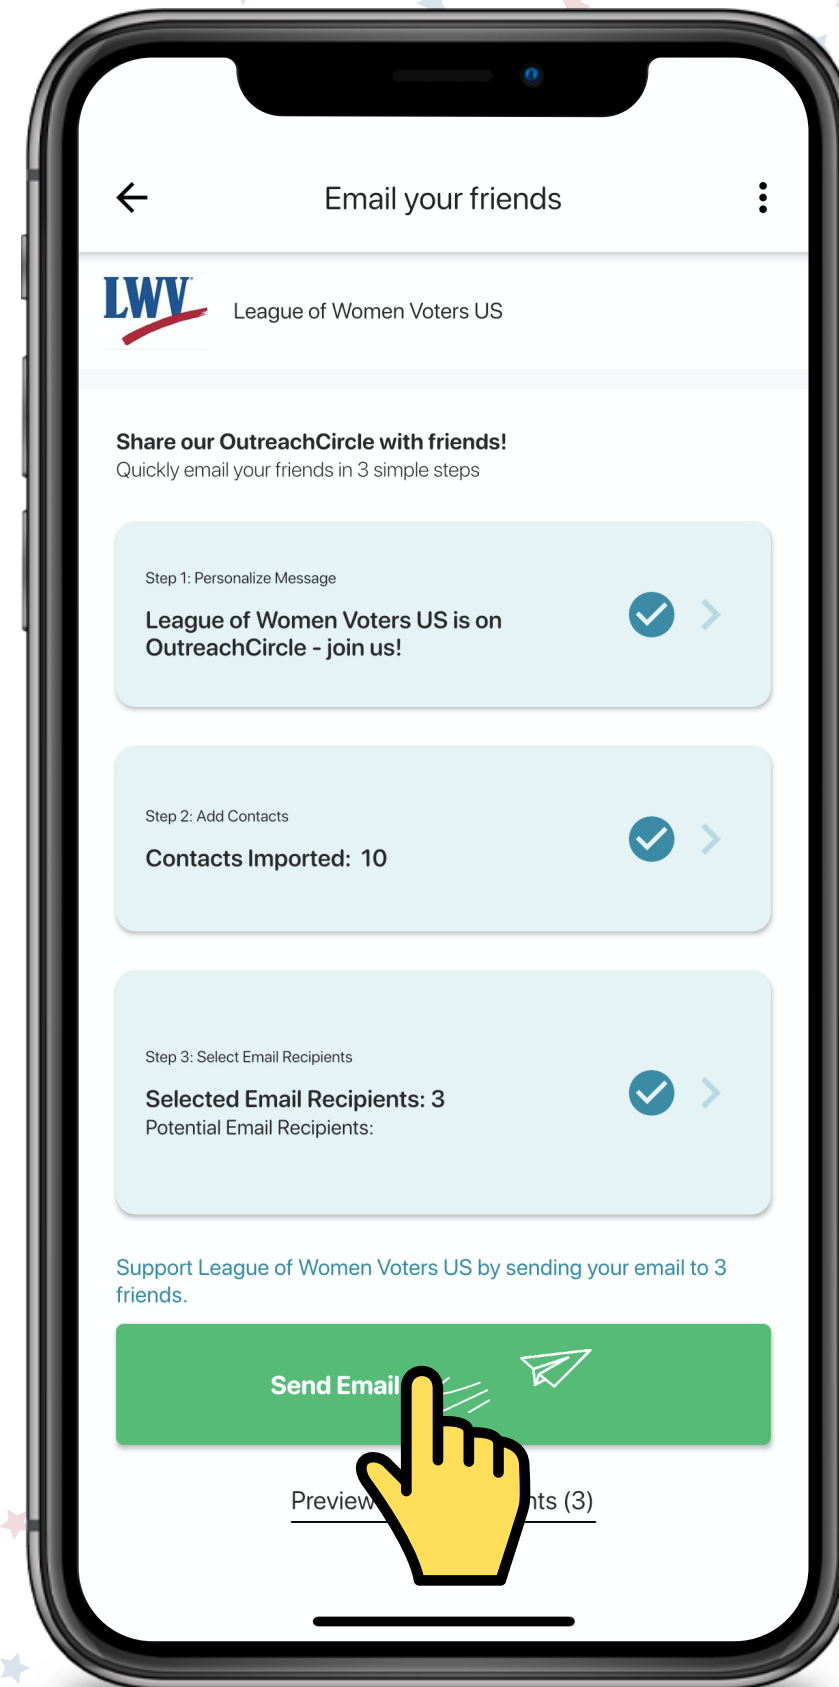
Email your friends

LWV

League of Women Voters US

Share our OutreachCircle with friends!
Quickly email your friends in 3 simple steps

Step 1: Personalize Message
League of Women Voters US is on OutreachCircle - join us!

Step 2: Add Contacts
Contacts Imported: 10

Step 3: Select Email Recipients
Selected Email Recipients: 3
Potential Email Recipients:

Support League of Women Voters US by sending your email to 3 friends.

Send Email

Preview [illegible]nts (3)